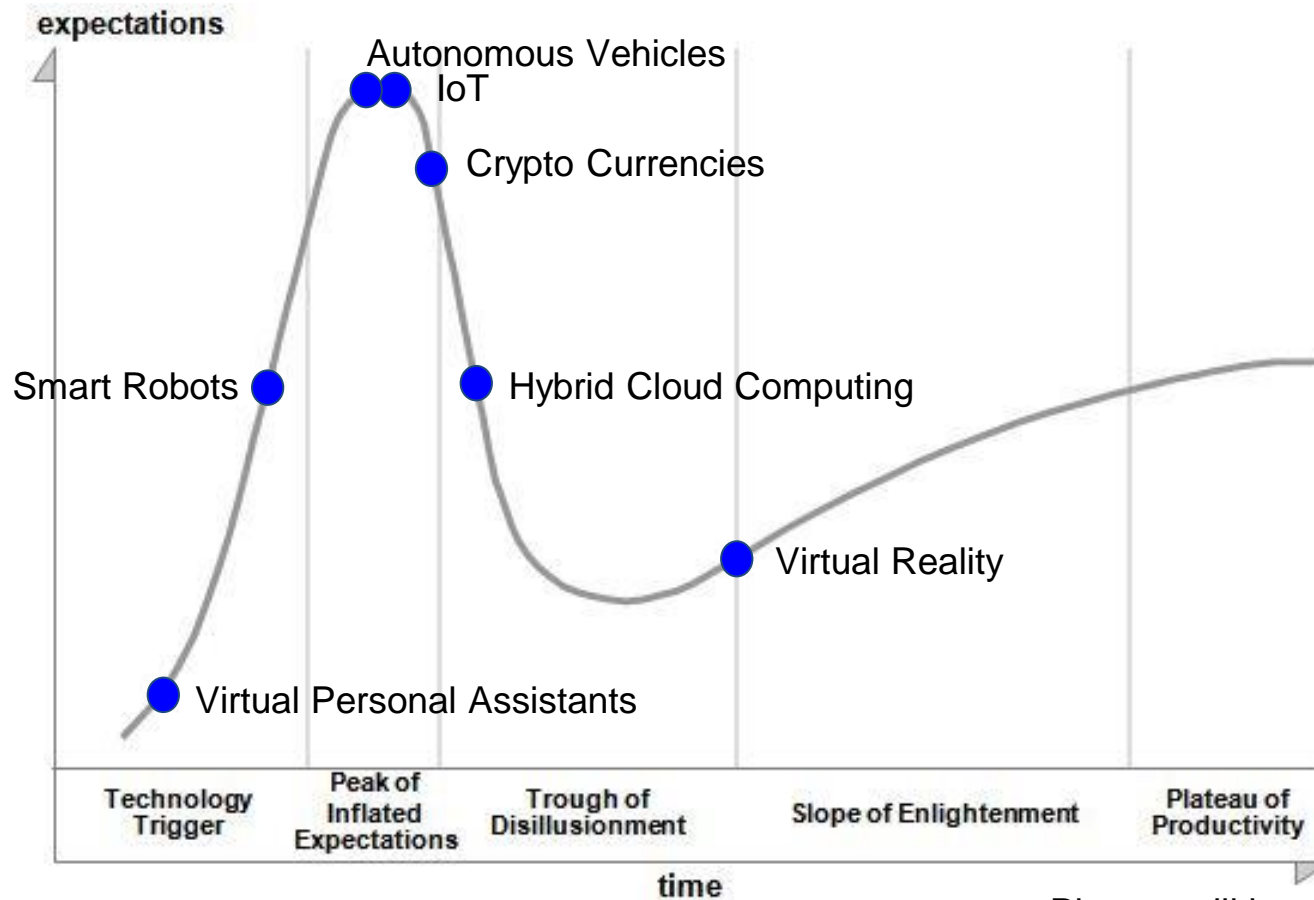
expectations

Autonomous Vehicles

IoT

Crypto Currencies

Smart Robots

Hybrid Cloud Computing

Virtual Reality

Virtual Personal Assistants

Technology Trigger

Peak of Inflated Expectations

Trough of Disillusionment

Slope of Enlightenment

Plateau of Productivity

time

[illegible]